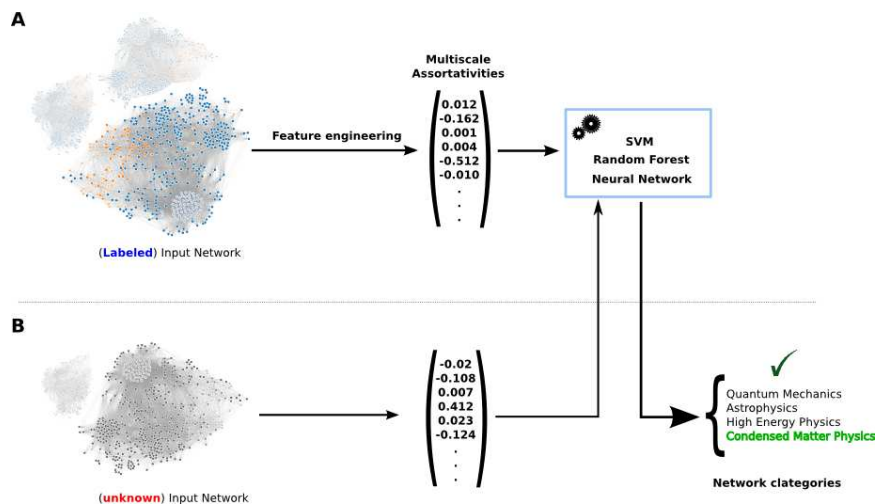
A

Multiscale Assortativities

Feature engineering

$\begin{pmatrix} 0.012 \\ -0.162 \\ 0.001 \\ 0.004 \\ -0.512 \\ -0.010 \\ \vdots \end{pmatrix}$

SVM
Random Forest
Neural Network

(Labeled) Input Network

B

$\begin{pmatrix} -0.02 \\ -0.108 \\ 0.007 \\ 0.412 \\ 0.023 \\ -0.124 \\ \vdots \end{pmatrix}$

Quantum Mechanics
Astrophysics
High Energy Physics
Condensed Matter Physics

Network clategories

(unknown) Input Network